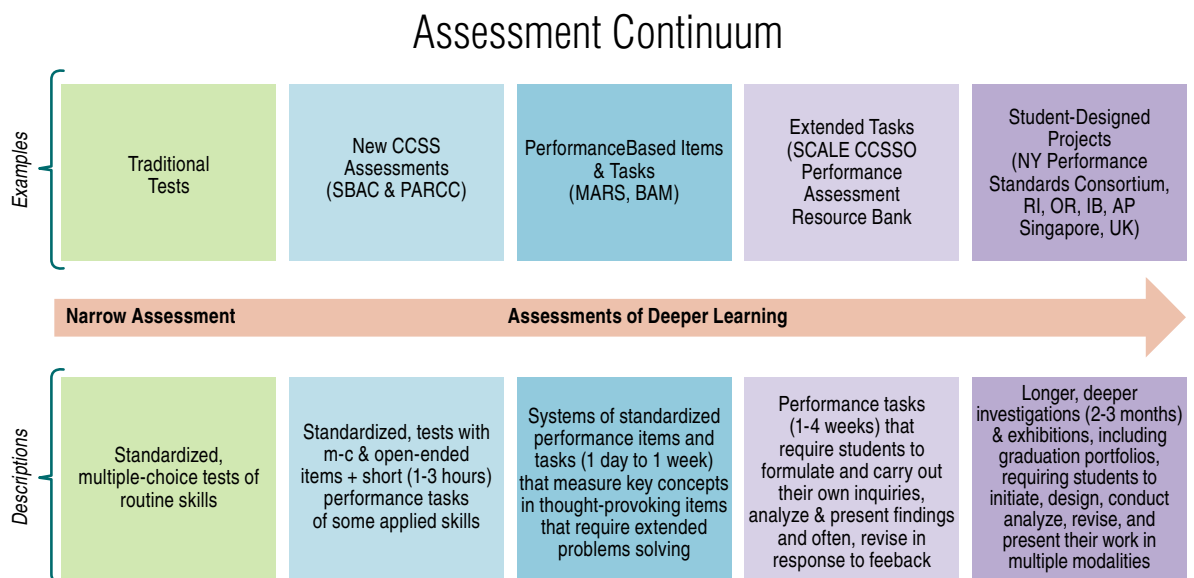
Assessment Continuum

Examples

Traditional Tests

New CCSS Assessments (SBAC & PARCC)

PerformanceBased Items & Tasks (MARS, BAM)

Extended Tasks (SCALE CCSSO Performance Assessment Resource Bank

Student-Designed Projects (NY Performance Standards Consortium, RI, OR, IB, AP Singapore, UK)

Narrow Assessment

Assessments of Deeper Learning

Descriptions

Standardized, multiple-choice tests of routine skills

Standardized, tests with m-c & open-ended items + short (1-3 hours) performance tasks of some applied skills

Systems of standardized performance items and tasks (1 day to 1 week) that measure key concepts in thought-provoking items that require extended problems solving

Performance tasks (1-4 weeks) that require students to formulate and carry out their own inquiries, analyze & present findings and often, revise in response to feeback

Longer, deeper investigations (2-3 months) & exhibitions, including graduation portfolios, requiring students to initiate, design, conduct analyze, revise, and present their work in multiple modalities